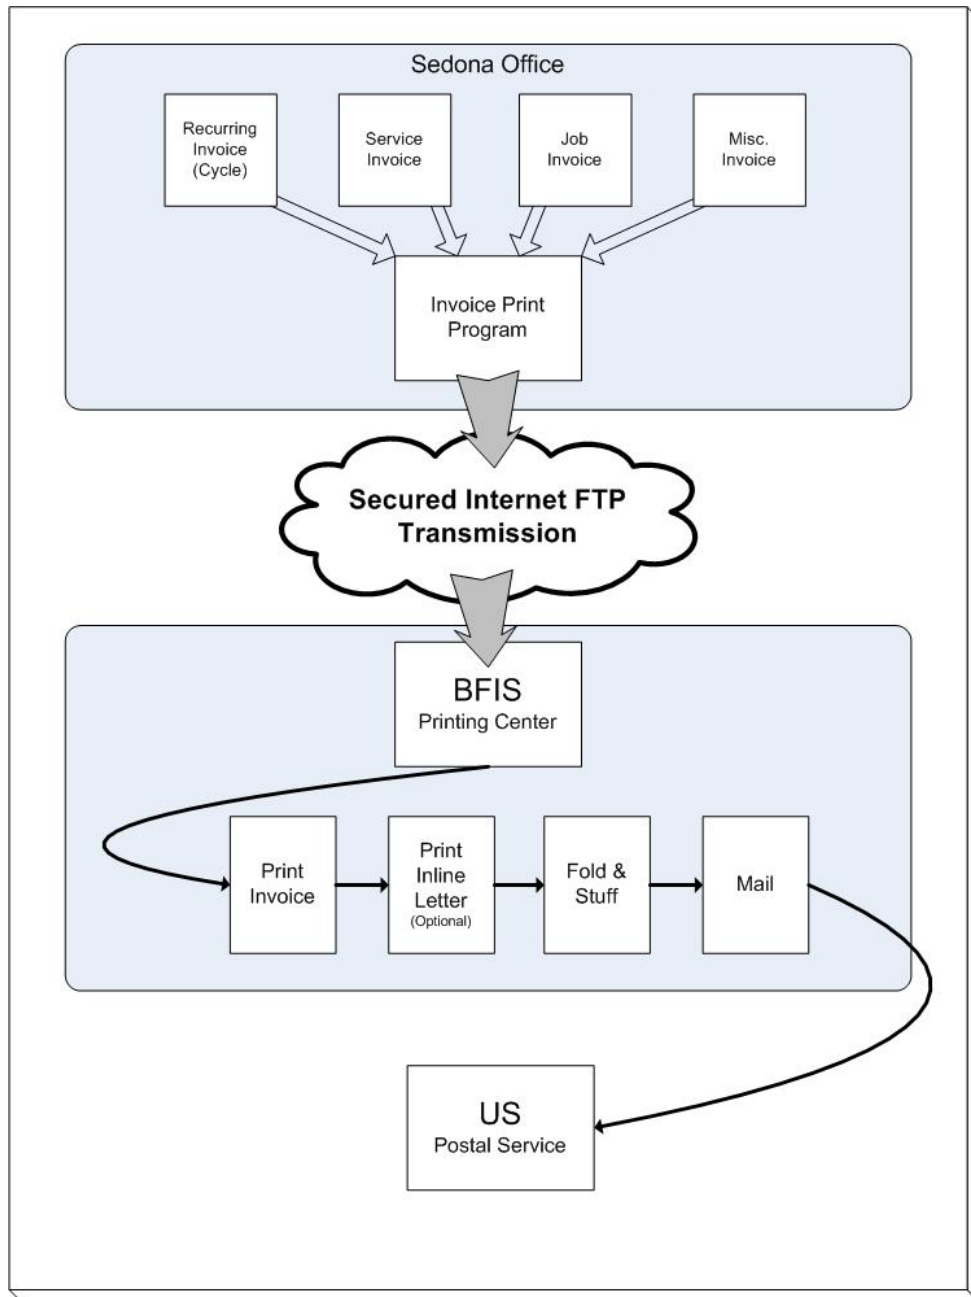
Sedona Office

Recurring Invoice (Cycle)

Service Invoice

Job Invoice

Misc. Invoice

Invoice Print Program

Secured Internet FTP Transmission

BFIS
Printing Center

Print Invoice

Print Inline Letter (Optional)

Fold & Stuff

Mail

US
Postal Service